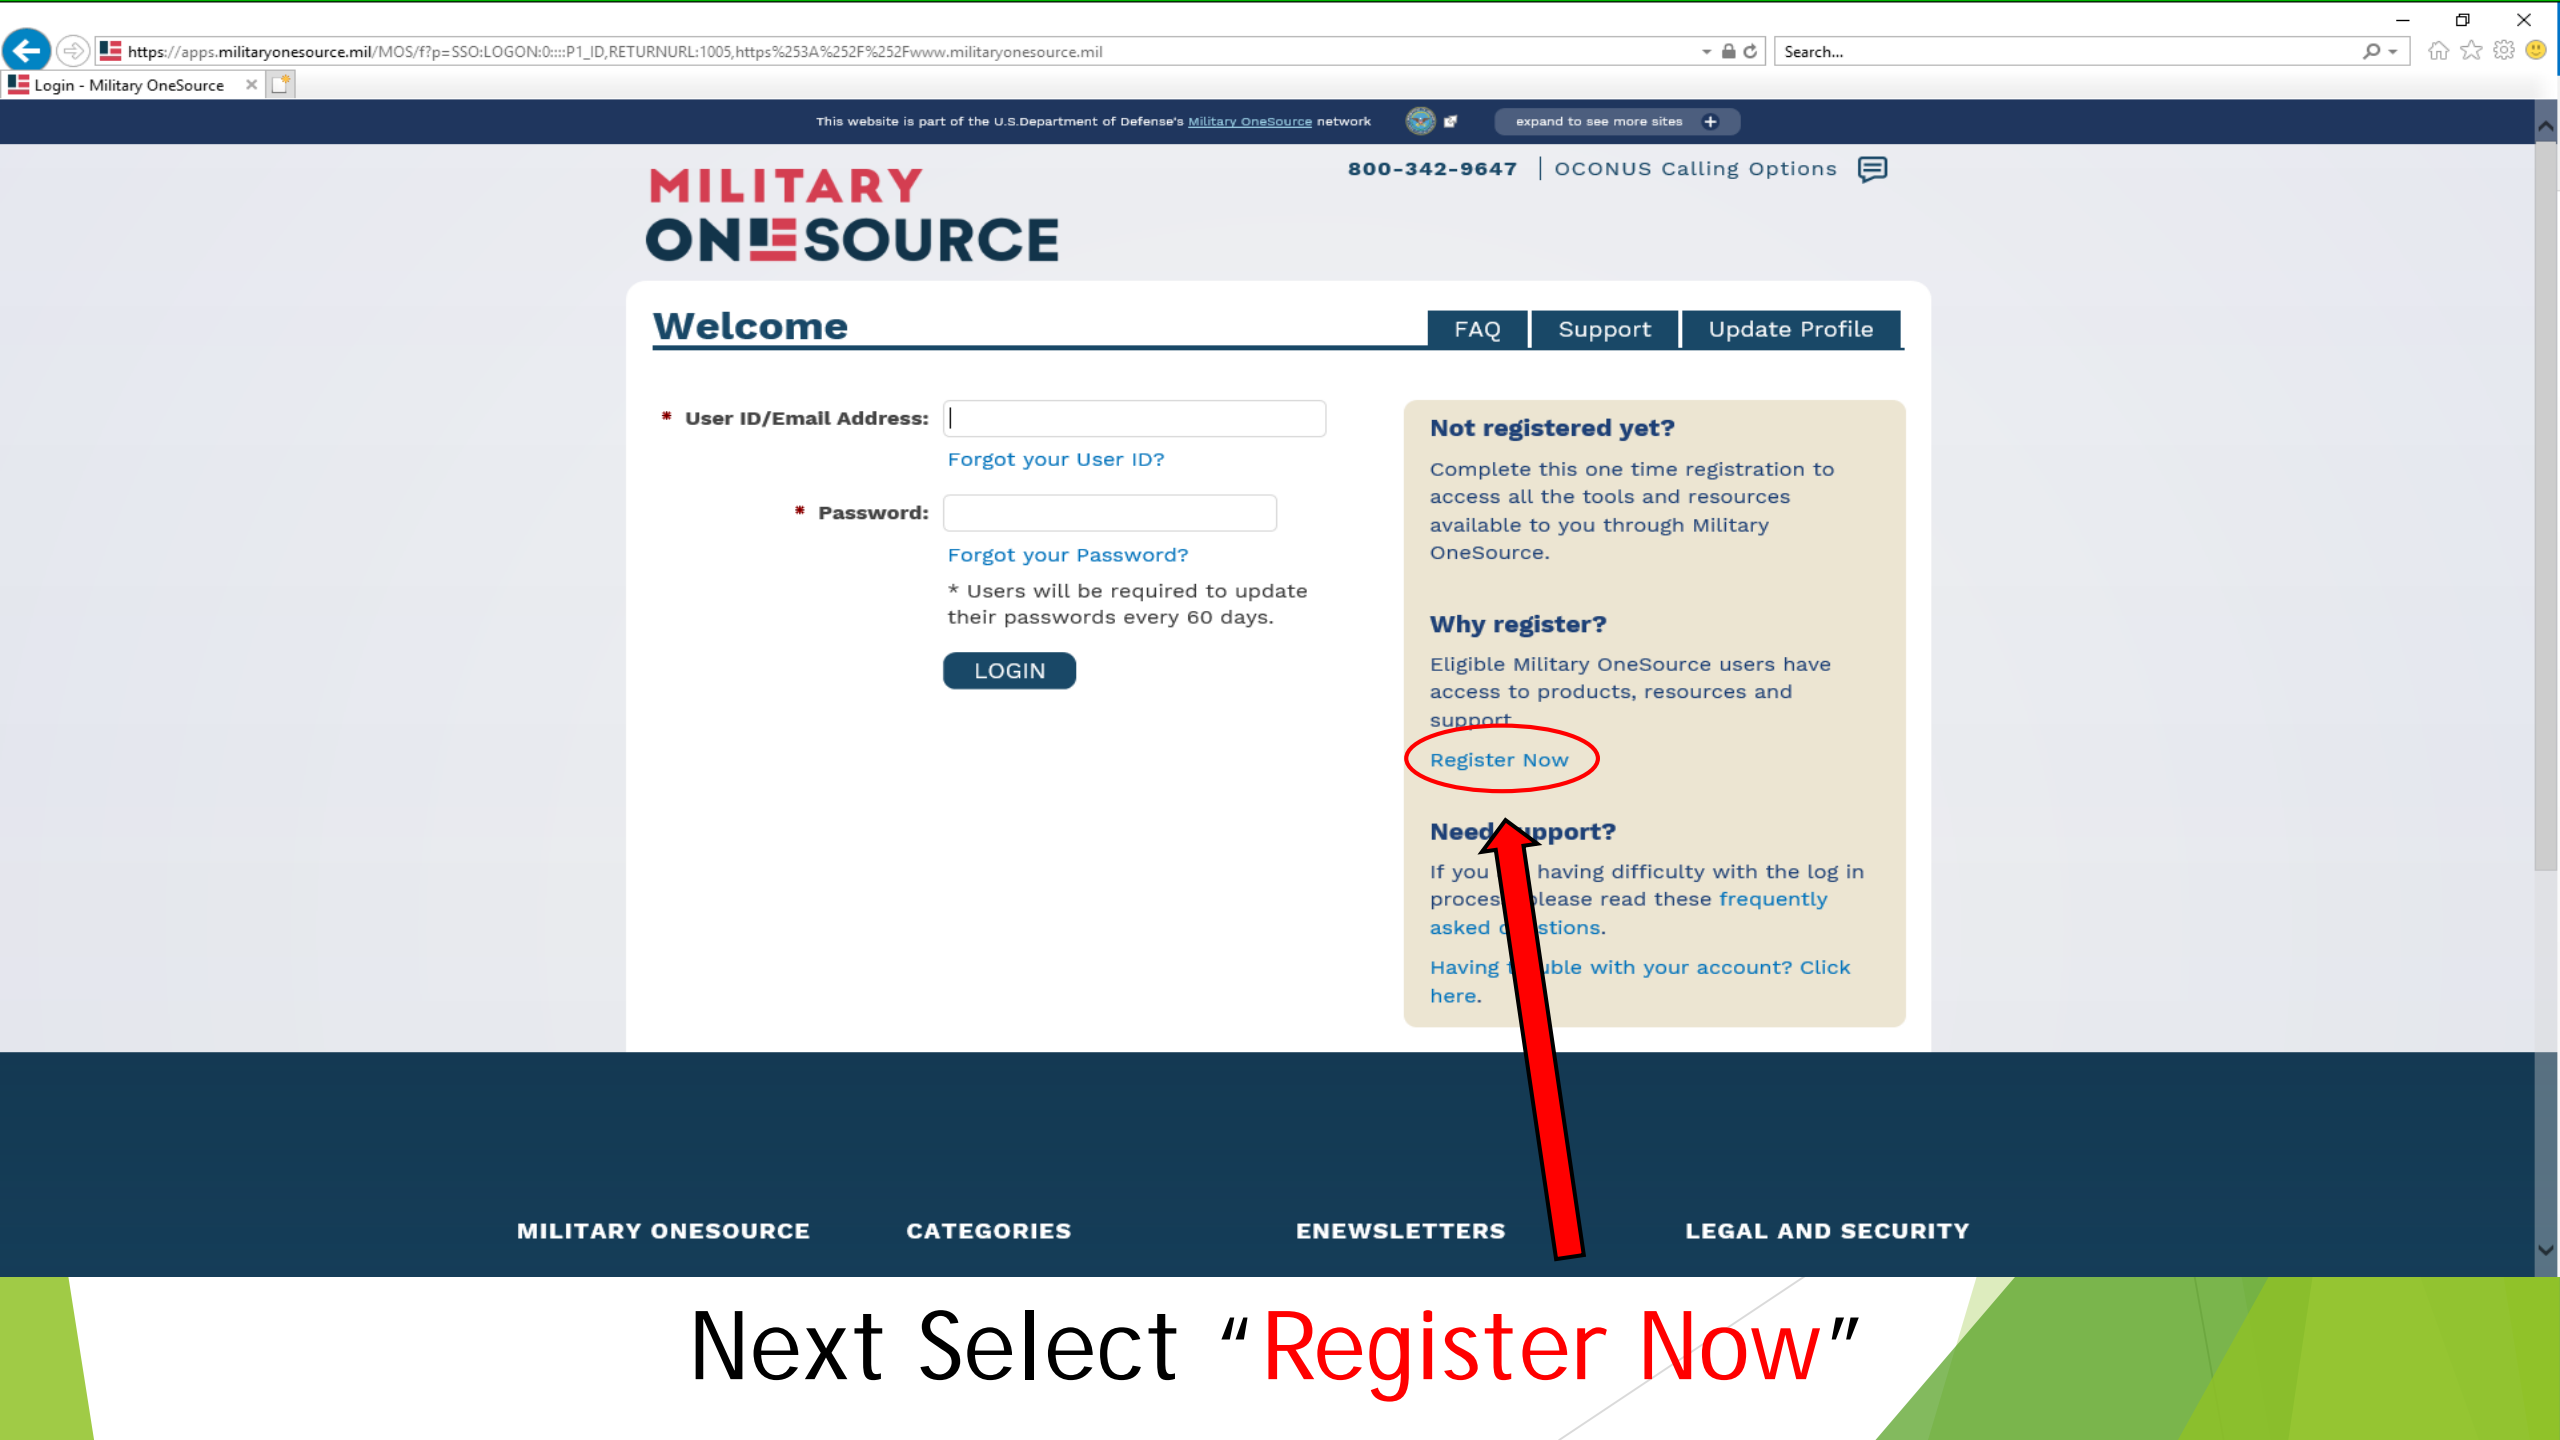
https://apps.militaryonesource.mil/MOS/f?p=SSO:LOGON:0:::P1_ID,RETURNURL:1005,https%253A%252F%252Fwww.militaryonesource.mil

Search...

Login - Military OneSource

This website is part of the U.S.Department of Defense's Military OneSource network

expand to see more sites

MILITARY ONESOURCE

800-342-9647 | OCONUS Calling Options

Welcome

FAQ Support Update Profile

* User ID/Email Address:

Forgot your User ID?

* Password:

Forgot your Password?

* Users will be required to update their passwords every 60 days.

LOGIN

Not registered yet?

Complete this one time registration to access all the tools and resources available to you through Military OneSource.

Why register?

Eligible Military OneSource users have access to products, resources and support.

Register Now

Need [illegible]pport?

If you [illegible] having difficulty with the log in proces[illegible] please read these frequently asked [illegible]stions.

Having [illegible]uble with your account? Click here.

MILITARY ONESOURCE CATEGORIES ENEWSLETTERS LEGAL AND SECURITY

Next Select “Register Now”